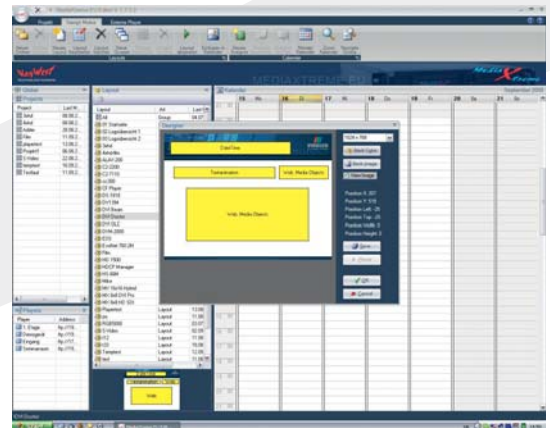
Projekt | Design Modus | Externe Player

MEDIAXTREME.RU

Global | Projekte | Projekt | Last M.
Setup | Aktiv | Adler | Film | Jahresbericht | Projekt1 | 5 Hallen | Messe | Testlauf

Layout | Layout | Art | Last Ch.
Alt | Group
Designer

Dateiname

Transmission | Vrdt. Media Objects

Vrdt. Media Objects

1024 x 768
Block Options
Block Image
Neue Image
Position X: 307
Position Y: 510
Position Left: 20
Position Top: 28
Position Width: 0
Position Height: 0
Save
Close
OK
Cancel

Kalender | September 2006
15 | 16 | 17 | 18 | 19 | 20 | 21

Players | Player | Address
1. Etage | Treppenauf | Eingang | Seminarraum

Transmission | Vrdt.

IDH Diodes